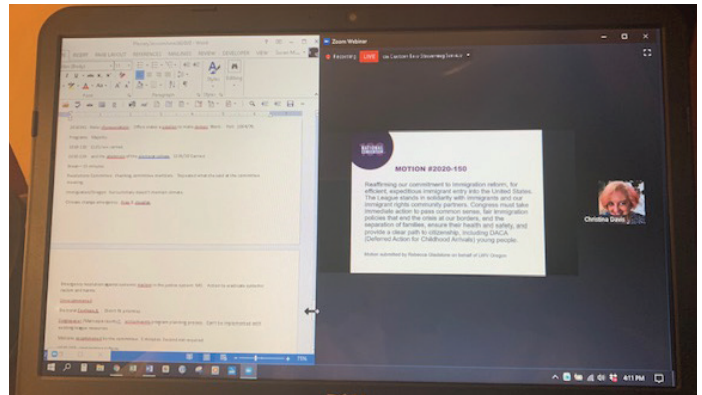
Zoom Webinar

Recording LIVE

MOTION #2020-150

Reaffirming our commitment to immigration reform, for efficient, expeditious immigrant entry into the United States. The League stands in solidarity with immigrants and our immigrant rights community partners. Congress must take immediate action to pass common sense, fair immigration policies that end the crisis at our borders, and the separation of families, ensure their health and safety, and provide a clear path to citizenship, including DACA (Deferred Action for Childhood Arrivals) young people.

Motion submitted by Rebecca Gladstone on behalf of LWV Oregon

Christina Davis

INSERT PAGE LAYOUT REFERENCES MAILINGS REVIEW VIEW DEVELOPER

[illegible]

4:11 PM